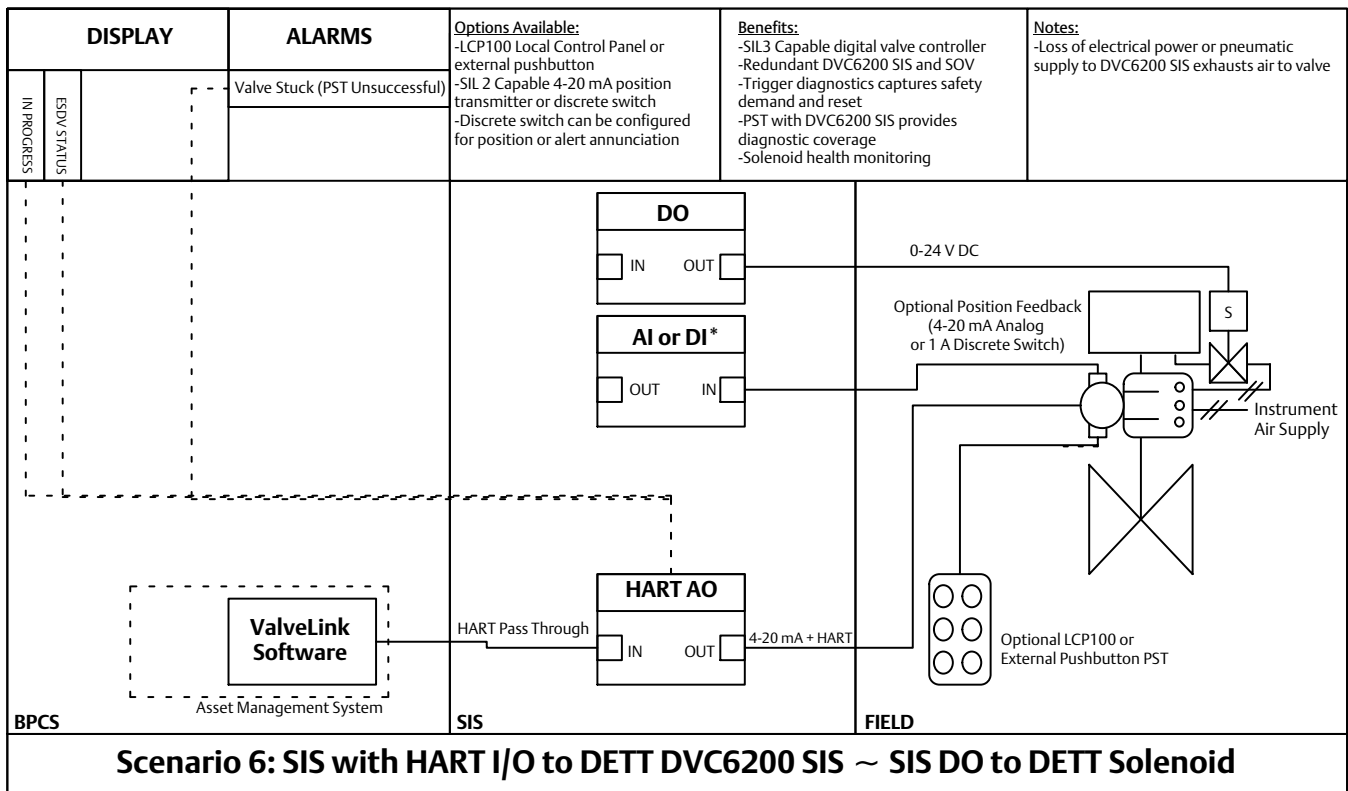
DISPLAY

ALARMS

IN PROGRESS

ESDV STATUS

Valve Stuck (PST Unsuccessful)

Options Available:
-LCP100 Local Control Panel or external pushbutton
-SIL 2 Capable 4-20 mA position transmitter or discrete switch
-Discrete switch can be configured for position or alert annunciation

Benefits:
-SIL3 Capable digital valve controller
-Redundant DVC6200 SIS and SOV
-Trigger diagnostics captures safety demand and reset
-PST with DVC6200 SIS provides diagnostic coverage
-Solenoid health monitoring

Notes:
-Loss of electrical power or pneumatic supply to DVC6200 SIS exhausts air to valve

DO

IN

OUT

0-24 V DC

S

Optional Position Feedback (4-20 mA Analog or 1 A Discrete Switch)

AI or DI*

OUT

IN

Instrument Air Supply

HART AO

ValveLink Software

HART Pass Through

IN

OUT

4-20 mA + HART

Optional LCP100 or External Pushbutton PST

Asset Management System

BPCS

SIS

FIELD

Scenario 6: SIS with HART I/O to DETT DVC6200 SIS ~ SIS DO to DETT Solenoid